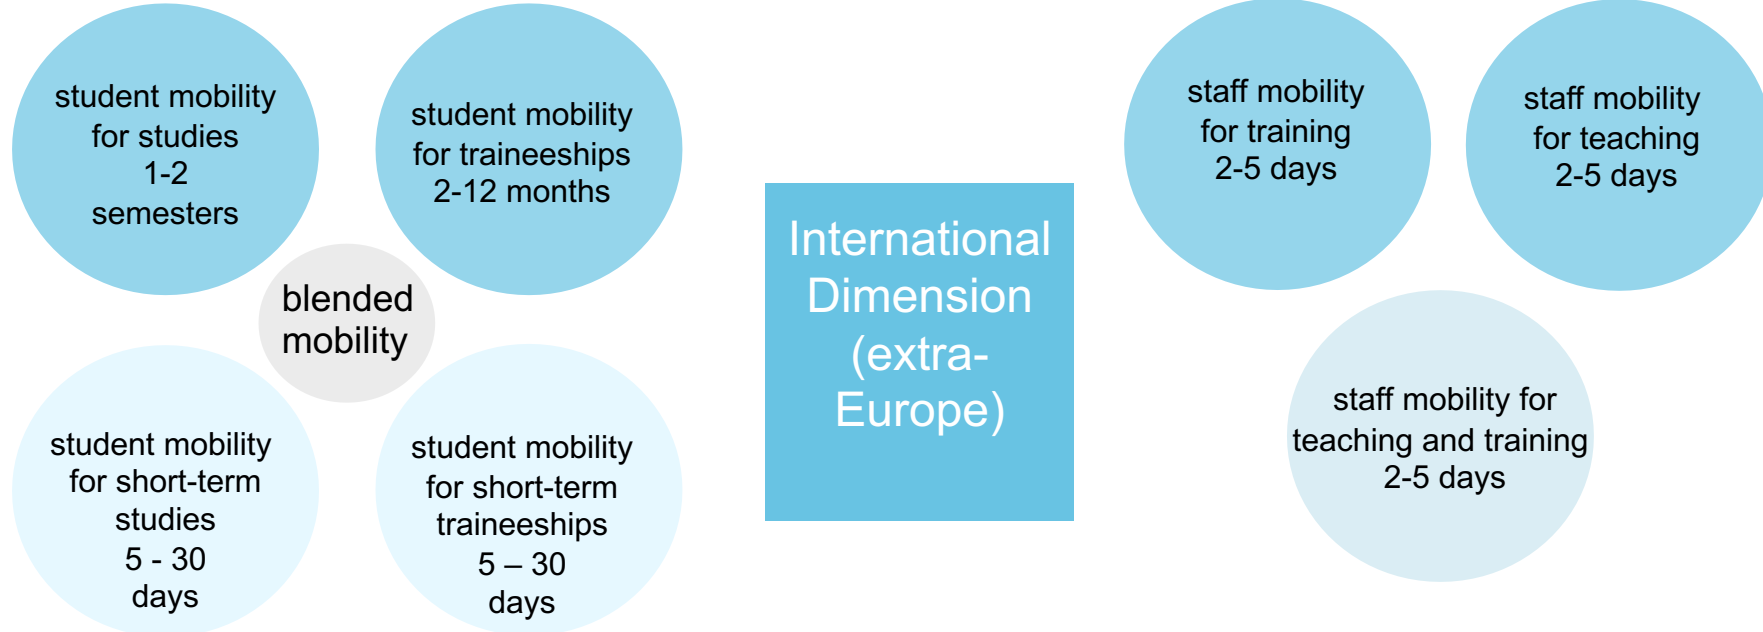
student mobility for studies 1-2 semesters

student mobility for traineeships 2-12 months

blended mobility

student mobility for short-term studies 5 - 30 days

student mobility for short-term traineeships 5 – 30 days

International Dimension (extra-Europe)

staff mobility for training 2-5 days

staff mobility for teaching 2-5 days

staff mobility for teaching and training 2-5 days